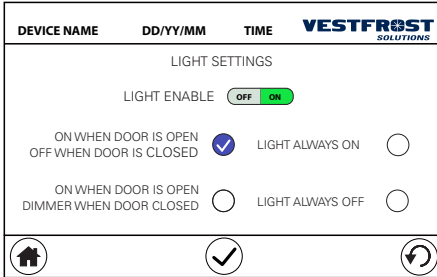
DEVICE NAME DD/YY/MM TIME VESTFROST SOLUTIONS

LIGHT SETTINGS

LIGHT ENABLE OFF ON

ON WHEN DOOR IS OPEN OFF WHEN DOOR IS CLOSED

LIGHT ALWAYS ON

ON WHEN DOOR IS OPEN DIMMER WHEN DOOR CLOSED

LIGHT ALWAYS OFF